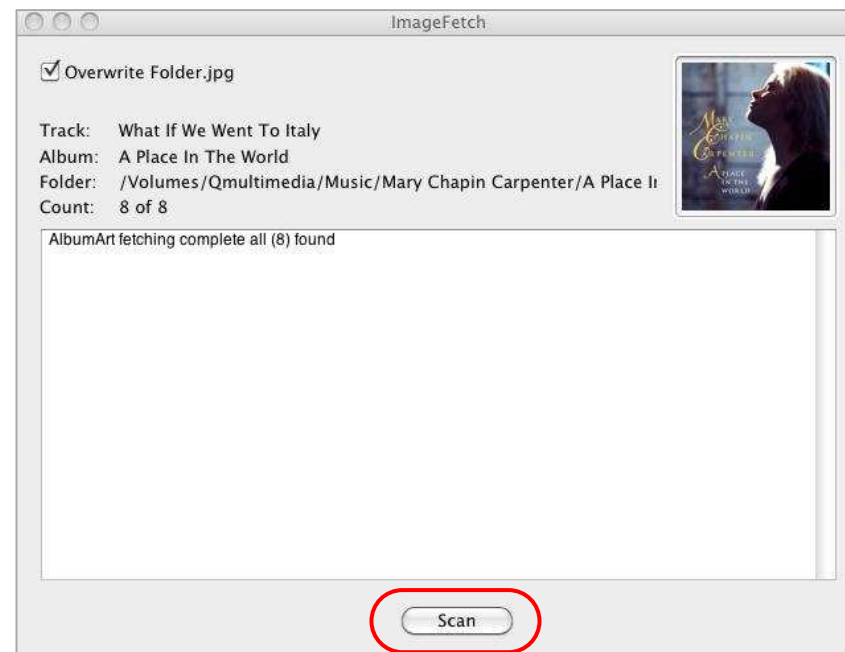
ImageFetch

☑ Overwrite Folder.jpg

Track: What If We Went To Italy
Album: A Place In The World
Folder: /Volumes/Qmultimedia/Music/Mary Chapin Carpenter/A Place Ir
Count: 8 of 8

MARY CHAPIN CARPENTER
A PLACE IN THE WORLD

AlbumArt fetching complete all (8) found

Scan